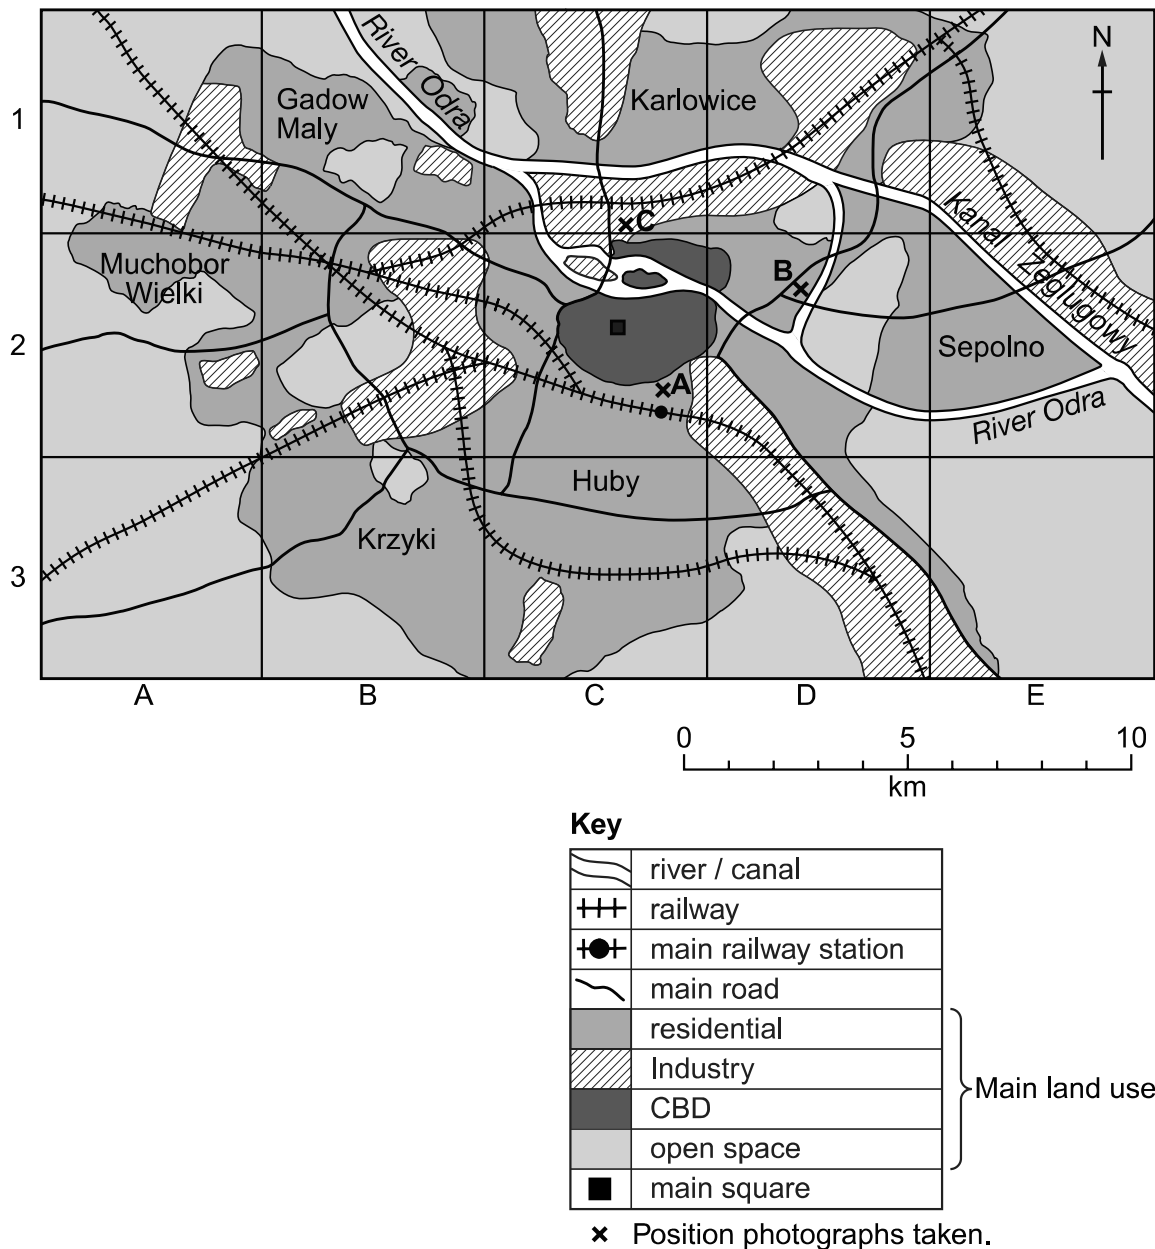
N

River Odra

Gadow Maly

Karlowice

1

Muchobor Wielki

C

B

Kanal Zeglugowy

2

Sepolno

A

River Odra

Huby

Krzyki

3

A B C D E

0 5 10
km

Key

| | |
|---|---|
| | river / canal |
| | railway |
| | main railway station |
| | main road |
| | residential |
| | Industry |
| | CBD |
| | open space |
| | main square |

Main land use

× Position photographs taken.